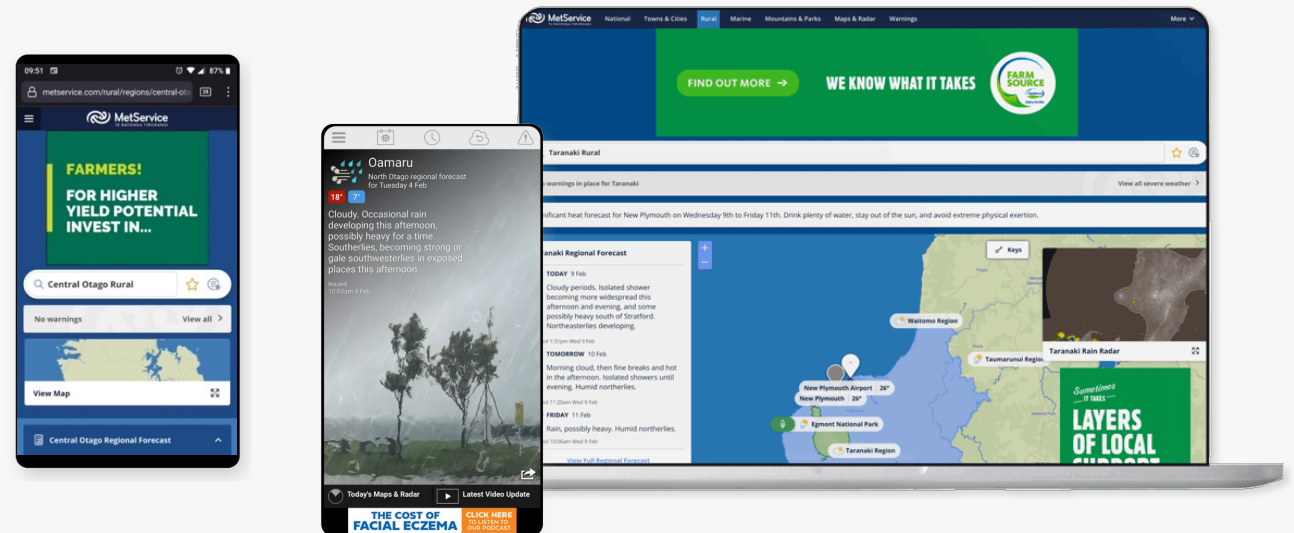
09:51 87%
metservice.com/rural/regions/central-ota

MetService TE RATONGA TIRORANGI

FARMERS!
FOR HIGHER YIELD POTENTIAL INVEST IN...

Central Otago Rural

No warnings View all

View Map

Central Otago Regional Forecast

Oamaru
North Otago regional forecast for Tuesday 4 Feb
18° 7°
Cloudy. Occasional rain developing this afternoon, possibly heavy for a time. Southerlies, becoming strong or gale southwesterlies in exposed places this afternoon.
Issued: 10:03am 4 Feb

Today's Maps & Radar
Latest Video Update

THE COST OF FACIAL ECZEMA
CLICK HERE TO LISTEN TO OUR PODCAST

MetService National Towns & Cities Rural Marine Mountains & Parks Maps & Radar Warnings More

FIND OUT MORE →
WE KNOW WHAT IT TAKES
FARM SOURCE

Taranaki Rural

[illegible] warnings in place for Taranaki
View all severe weather

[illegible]nificant heat forecast for New Plymouth on Wednesday 9th to Friday 11th. Drink plenty of water, stay out of the sun, and avoid extreme physical exertion.

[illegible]ranaki Regional Forecast
TODAY 9 Feb
Cloudy periods. Isolated shower becoming more widespread this afternoon and evening, and some possibly heavy south of Stratford. Northeasterlies developing.
Issued 1:31pm Wed 9 Feb
TOMORROW 10 Feb
Morning cloud, then fine breaks and hot in the afternoon. Isolated showers until evening. Humid northerlies.
Issued 11:20am Wed 9 Feb
FRIDAY 11 Feb
Rain, possibly heavy. Humid northerlies.
Issued 10:06am Wed 9 Feb
View Full Regional Forecast

Keys
Waitomo Region
Taumarunui Region
New Plymouth Airport 26°
New Plymouth 26°
Egmont National Park
Taranaki Region
Taranaki Rain Radar

Sometimes IT TAKES
LAYERS OF LOCAL
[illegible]